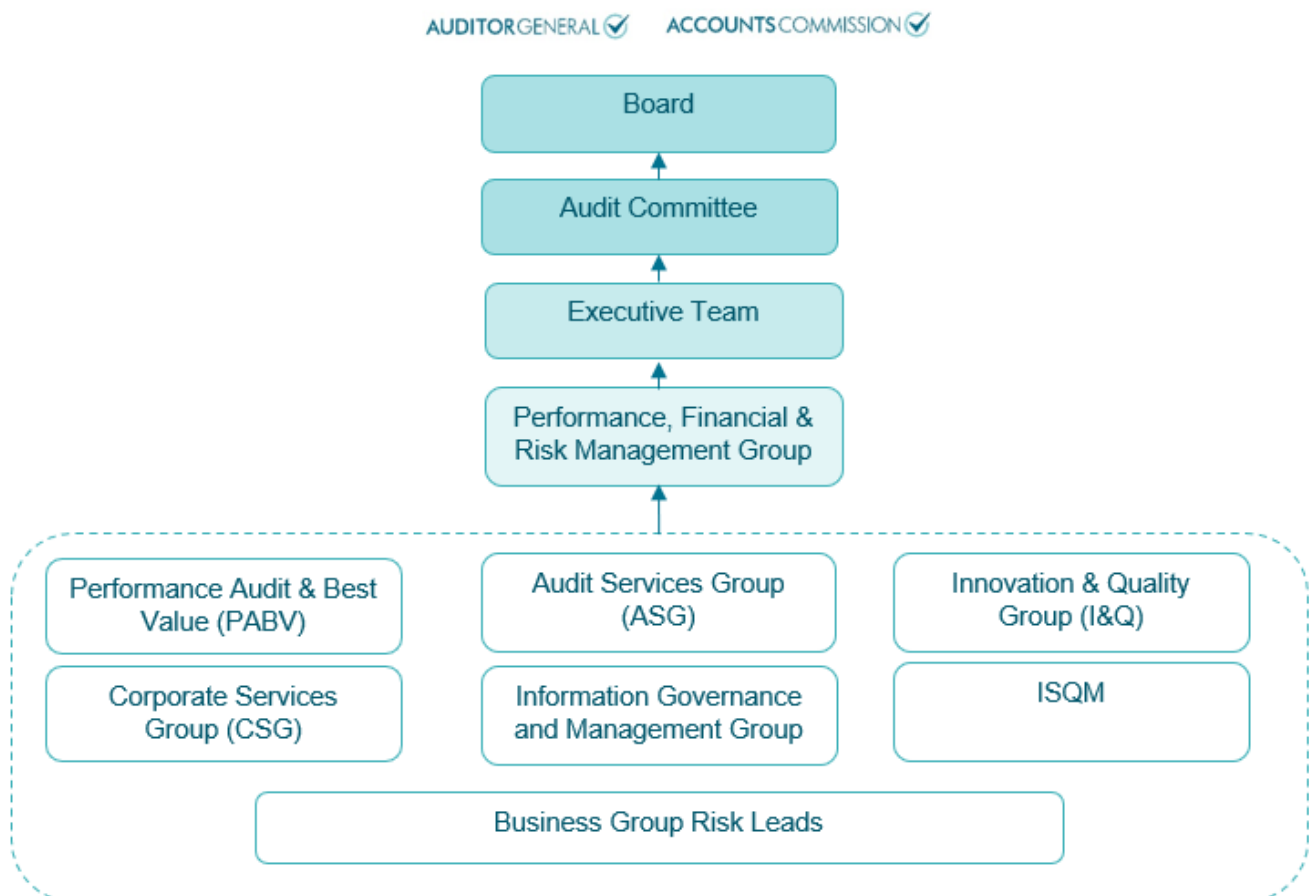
AUDITORGENERAL ACCOUNTSCOMMISSION

Board

Audit Committee

Executive Team

Performance, Financial & Risk Management Group

Performance Audit & Best Value (PABV)

Audit Services Group (ASG)

Innovation & Quality Group (I&Q)

Corporate Services Group (CSG)

Information Governance and Management Group

ISQM

Business Group Risk Leads